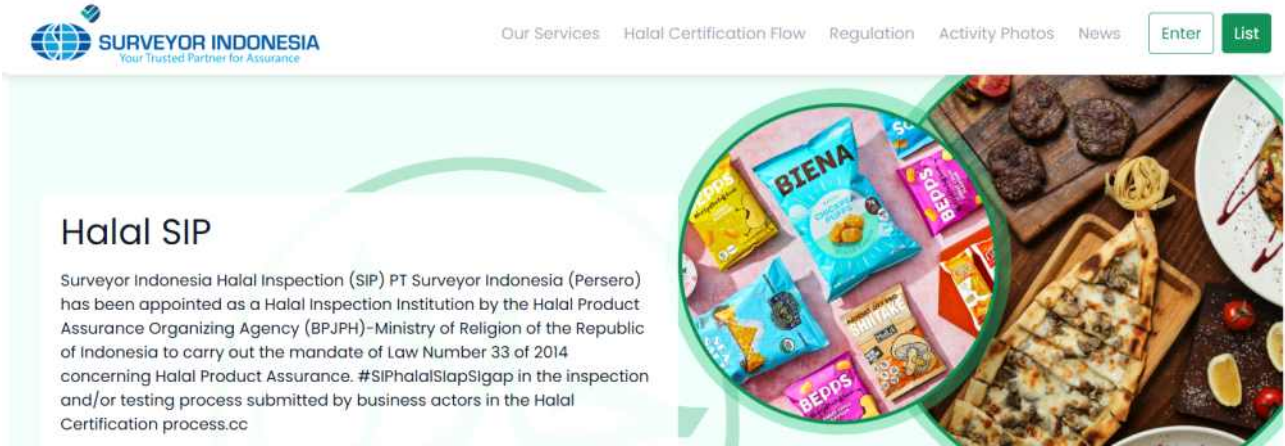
SURVEYOR INDONESIA
Your Trusted Partner for Assurance

Our Services Halal Certification Flow Regulation Activity Photos News Enter List

Halal SIP

Surveyor Indonesia Halal Inspection (SIP) PT Surveyor Indonesia (Persero) has been appointed as a Halal Inspection Institution by the Halal Product Assurance Organizing Agency (BPJPH)-Ministry of Religion of the Republic of Indonesia to carry out the mandate of Law Number 33 of 2014 concerning Halal Product Assurance. #SIPhalalSIapSIgap in the inspection and/or testing process submitted by business actors in the Halal Certification process.cc

BIENA
BEDDS
BEDDS
BEDDS
SHIITAKE